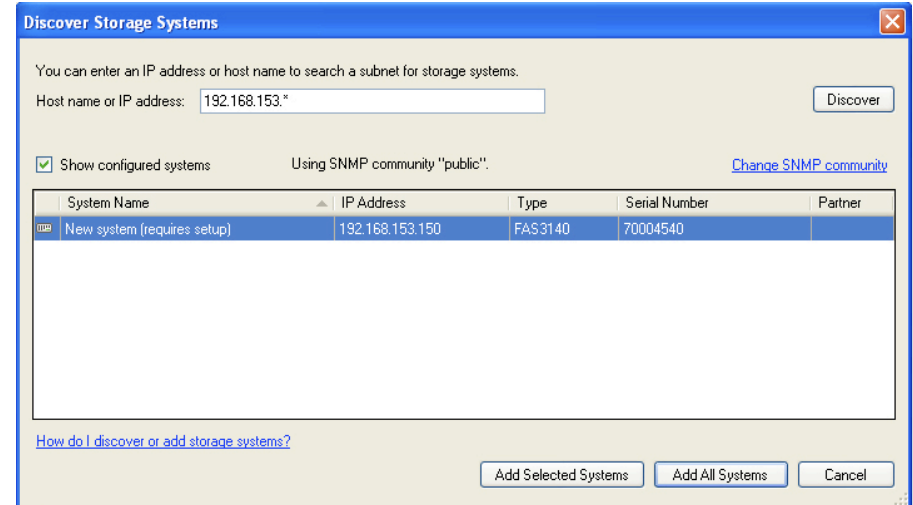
Discover Storage Systems

You can enter an IP address or host name to search a subnet for storage systems.

Host name or IP address: 192.168.153.*

Discover

Show configured systems

Using SNMP community "public".

Change SNMP community

| System Name | IP Address | Type | Serial Number | Partner |
|---|---|---|---|---|
| New system (requires setup) | 192.168.153.150 | FAS3140 | 70004540 | |

How do I discover or add storage systems?

Add Selected Systems

Add All Systems

Cancel